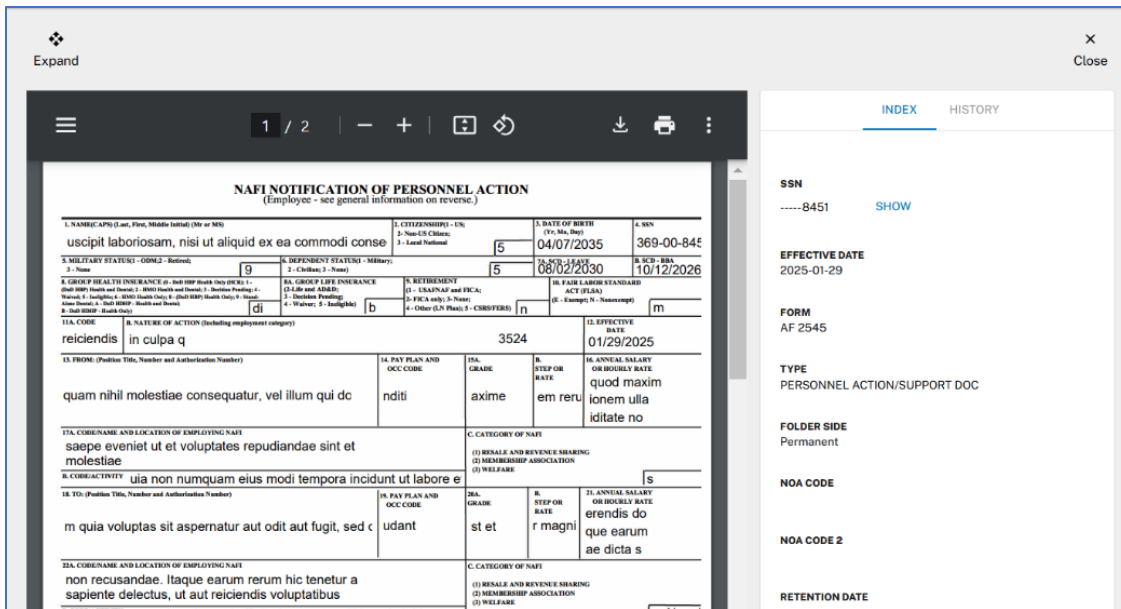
Expand

Close

1 / 2

NAFI NOTIFICATION OF PERSONNEL ACTION
(Employee - see general information on reverse.)

| 1. NAME(CAPS) (Last, First, Middle Initial) (Mr or MS) | 2. CITIZENSHIP(1 - US; 2- Non-US Citizen; 3 - Local National | 3. DATE OF BIRTH (Yr, Mo, Day) | 4. SSN |
|---|---|---|---|
| uscipit laboriosam, nisi ut aliquid ex ea commodi conse | 5 | 04/07/2035 | 369-00-845 |

| 5. MILITARY STATUS(1 - ODM;2 - Retired; 3 - None | 6. DEPENDENT STATUS(1 - Military; 2 - Civilian; 3 - None) | 7A. SCD - LEAVE | 8. SCD - RBA |
|---|---|---|---|
| 9 | 5 | 08/02/2030 | 10/12/2026 |

| 8. GROUP HEALTH INSURANCE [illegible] | 8A. GROUP LIFE INSURANCE (2-Life and AD&D; 3 - Decision Pending; 4 - Waiver; 5 - Ineligible) | 9. RETIREMENT (1 - USAFNAF and FICA; 2- FICA only; 3- None; 4 - Other (LN Plan); 5 - CSRS/FERS) | 10. FAIR LABOR STANDARD ACT (FLSA) (E - Exempt; N - Nonexempt) |
|---|---|---|---|
| di | b | n | m |

| 11A. CODE | B. NATURE OF ACTION (Including employment category) | 12. EFFECTIVE DATE |
|---|---|---|
| reiciendis | in culpa q 3524 | 01/29/2025 |

| 13. FROM: (Position Title, Number and Authorization Number) | 14. PAY PLAN AND OCC CODE | 15A. GRADE | B. STEP OR RATE | 16. ANNUAL SALARY OR HOURLY RATE |
|---|---|---|---|---|
| quam nihil molestiae consequatur, vel illum qui dc | nditi | axime | em reru | quod maxim ionem ulla iditate no |

17A. CODE/NAME AND LOCATION OF EMPLOYING NAFI
saepe eveniet ut et voluptates repudiandae sint et molestiae
B. CODE/ACTIVITY uia non numquam eius modi tempora incidunt ut labore e
C. CATEGORY OF NAFI
(1) RESALE AND REVENUE SHARING
(2) MEMBERSHIP ASSOCIATION
(3) WELFARE
s

| 18. TO: (Position Title, Number and Authorization Number) | 19. PAY PLAN AND OCC CODE | 20A. GRADE | B. STEP OR RATE | 21. ANNUAL SALARY OR HOURLY RATE |
|---|---|---|---|---|
| m quia voluptas sit aspernatur aut odit aut fugit, sed c | udant | st et | r magni | erendis do que earum ae dicta s |

22A. CODE/NAME AND LOCATION OF EMPLOYING NAFI
non recusandae. Itaque earum rerum hic tenetur a sapiente delectus, ut aut reiciendis voluptatibus
C. CATEGORY OF NAFI
(1) RESALE AND REVENUE SHARING
(2) MEMBERSHIP ASSOCIATION
(3) WELFARE

INDEX HISTORY

SSN
-----8451 SHOW

EFFECTIVE DATE
2025-01-29

FORM
AF 2545

TYPE
PERSONNEL ACTION/SUPPORT DOC

FOLDER SIDE
Permanent

NOA CODE

NOA CODE 2

RETENTION DATE